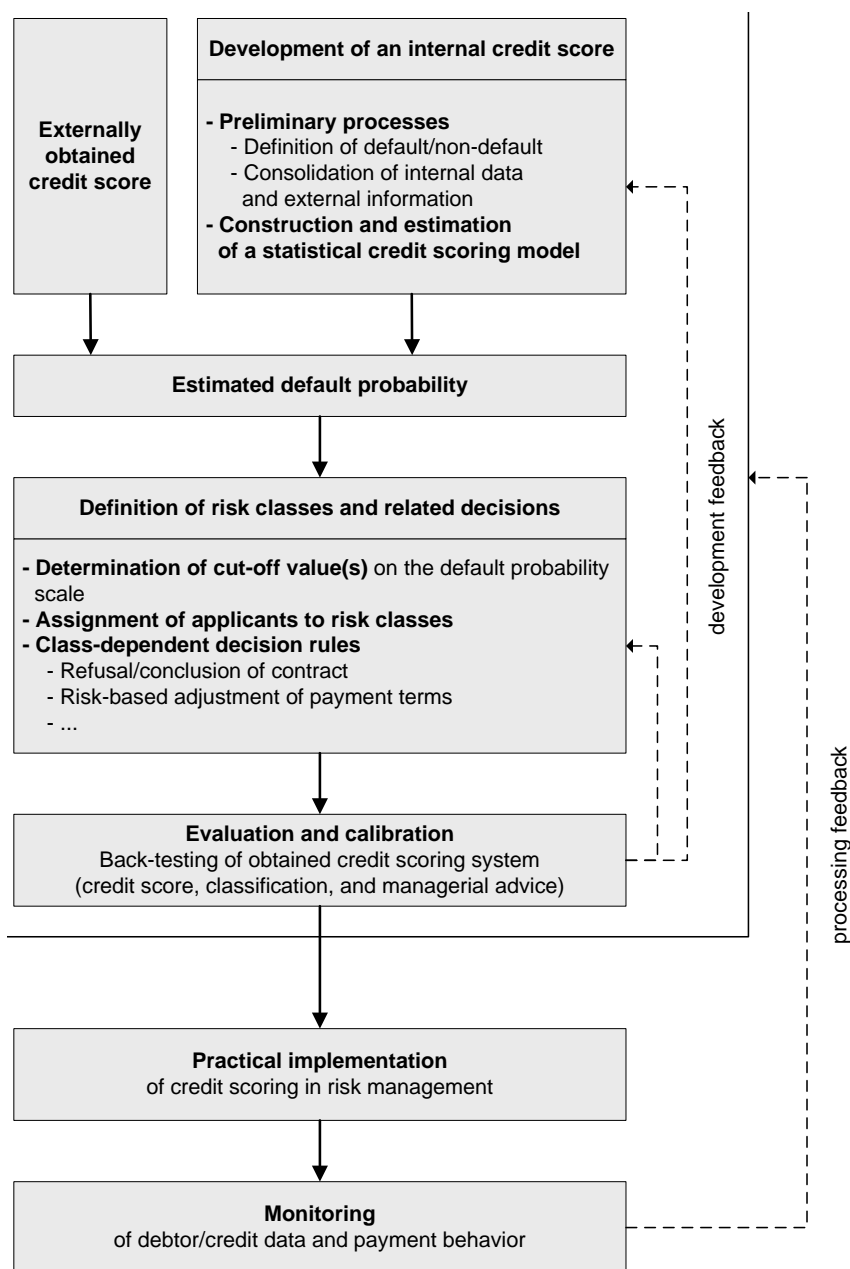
Externally obtained credit score

Development of an internal credit score

- Preliminary processes
- Definition of default/non-default
- Consolidation of internal data and external information
- Construction and estimation of a statistical credit scoring model

Estimated default probability

Definition of risk classes and related decisions

- Determination of cut-off value(s) on the default probability scale
- Assignment of applicants to risk classes
- Class-dependent decision rules
- Refusal/conclusion of contract
- Risk-based adjustment of payment terms
- ...

Evaluation and calibration
Back-testing of obtained credit scoring system (credit score, classification, and managerial advice)

development feedback

processing feedback

Practical implementation
of credit scoring in risk management

Monitoring
of debtor/credit data and payment behavior